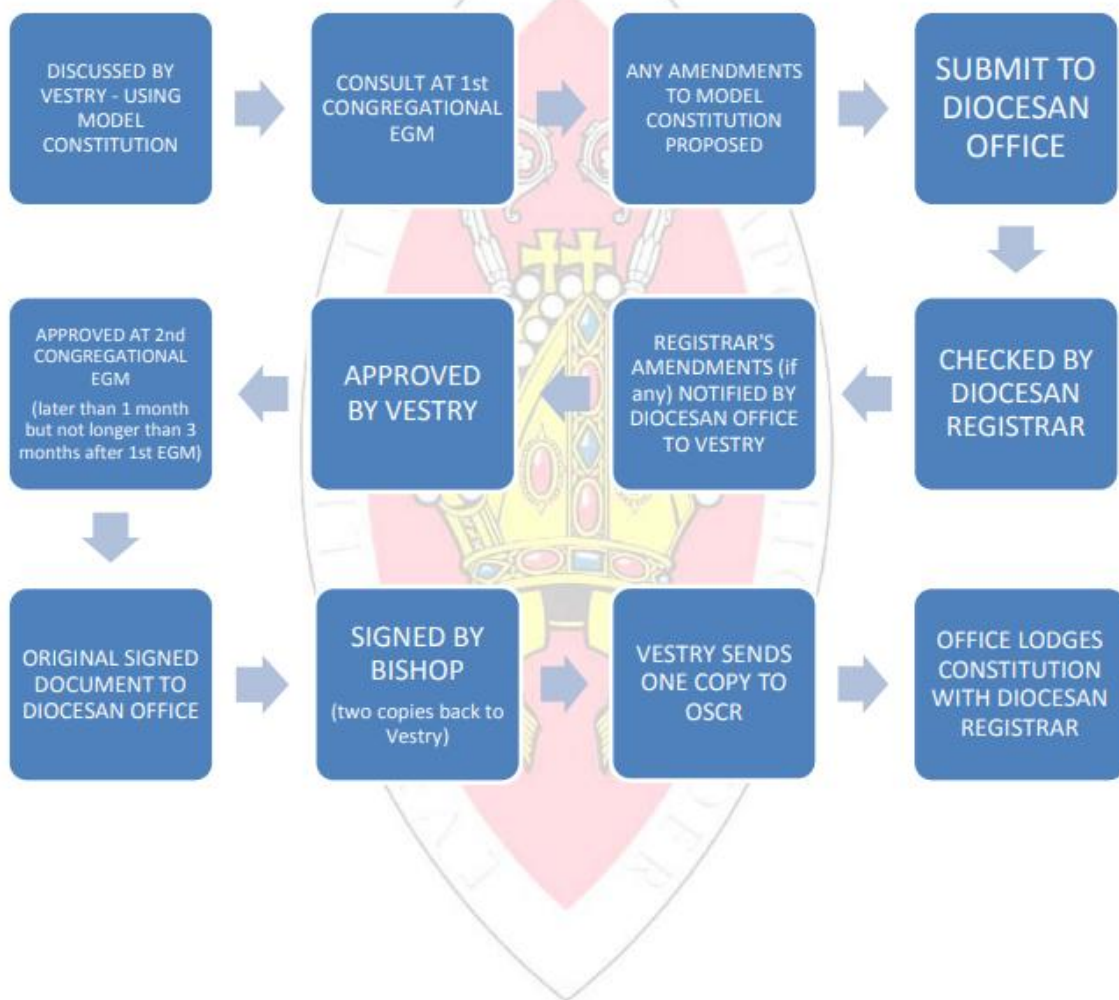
DISCUSSED BY VESTRY - USING MODEL CONSTITUTION

CONSULT AT 1st CONGREGATIONAL EGM

ANY AMENDMENTS TO MODEL CONSTITUTION PROPOSED

SUBMIT TO DIOCESAN OFFICE

CHECKED BY DIOCESAN REGISTRAR

REGISTRAR'S AMENDMENTS (if any) NOTIFIED BY DIOCESAN OFFICE TO VESTRY

APPROVED BY VESTRY

APPROVED AT 2nd CONGREGATIONAL EGM
(later than 1 month but not longer than 3 months after 1st EGM)

ORIGINAL SIGNED DOCUMENT TO DIOCESAN OFFICE

SIGNED BY BISHOP
(two copies back to Vestry)

VESTRY SENDS ONE COPY TO OSCR

OFFICE LODGES CONSTITUTION WITH DIOCESAN REGISTRAR